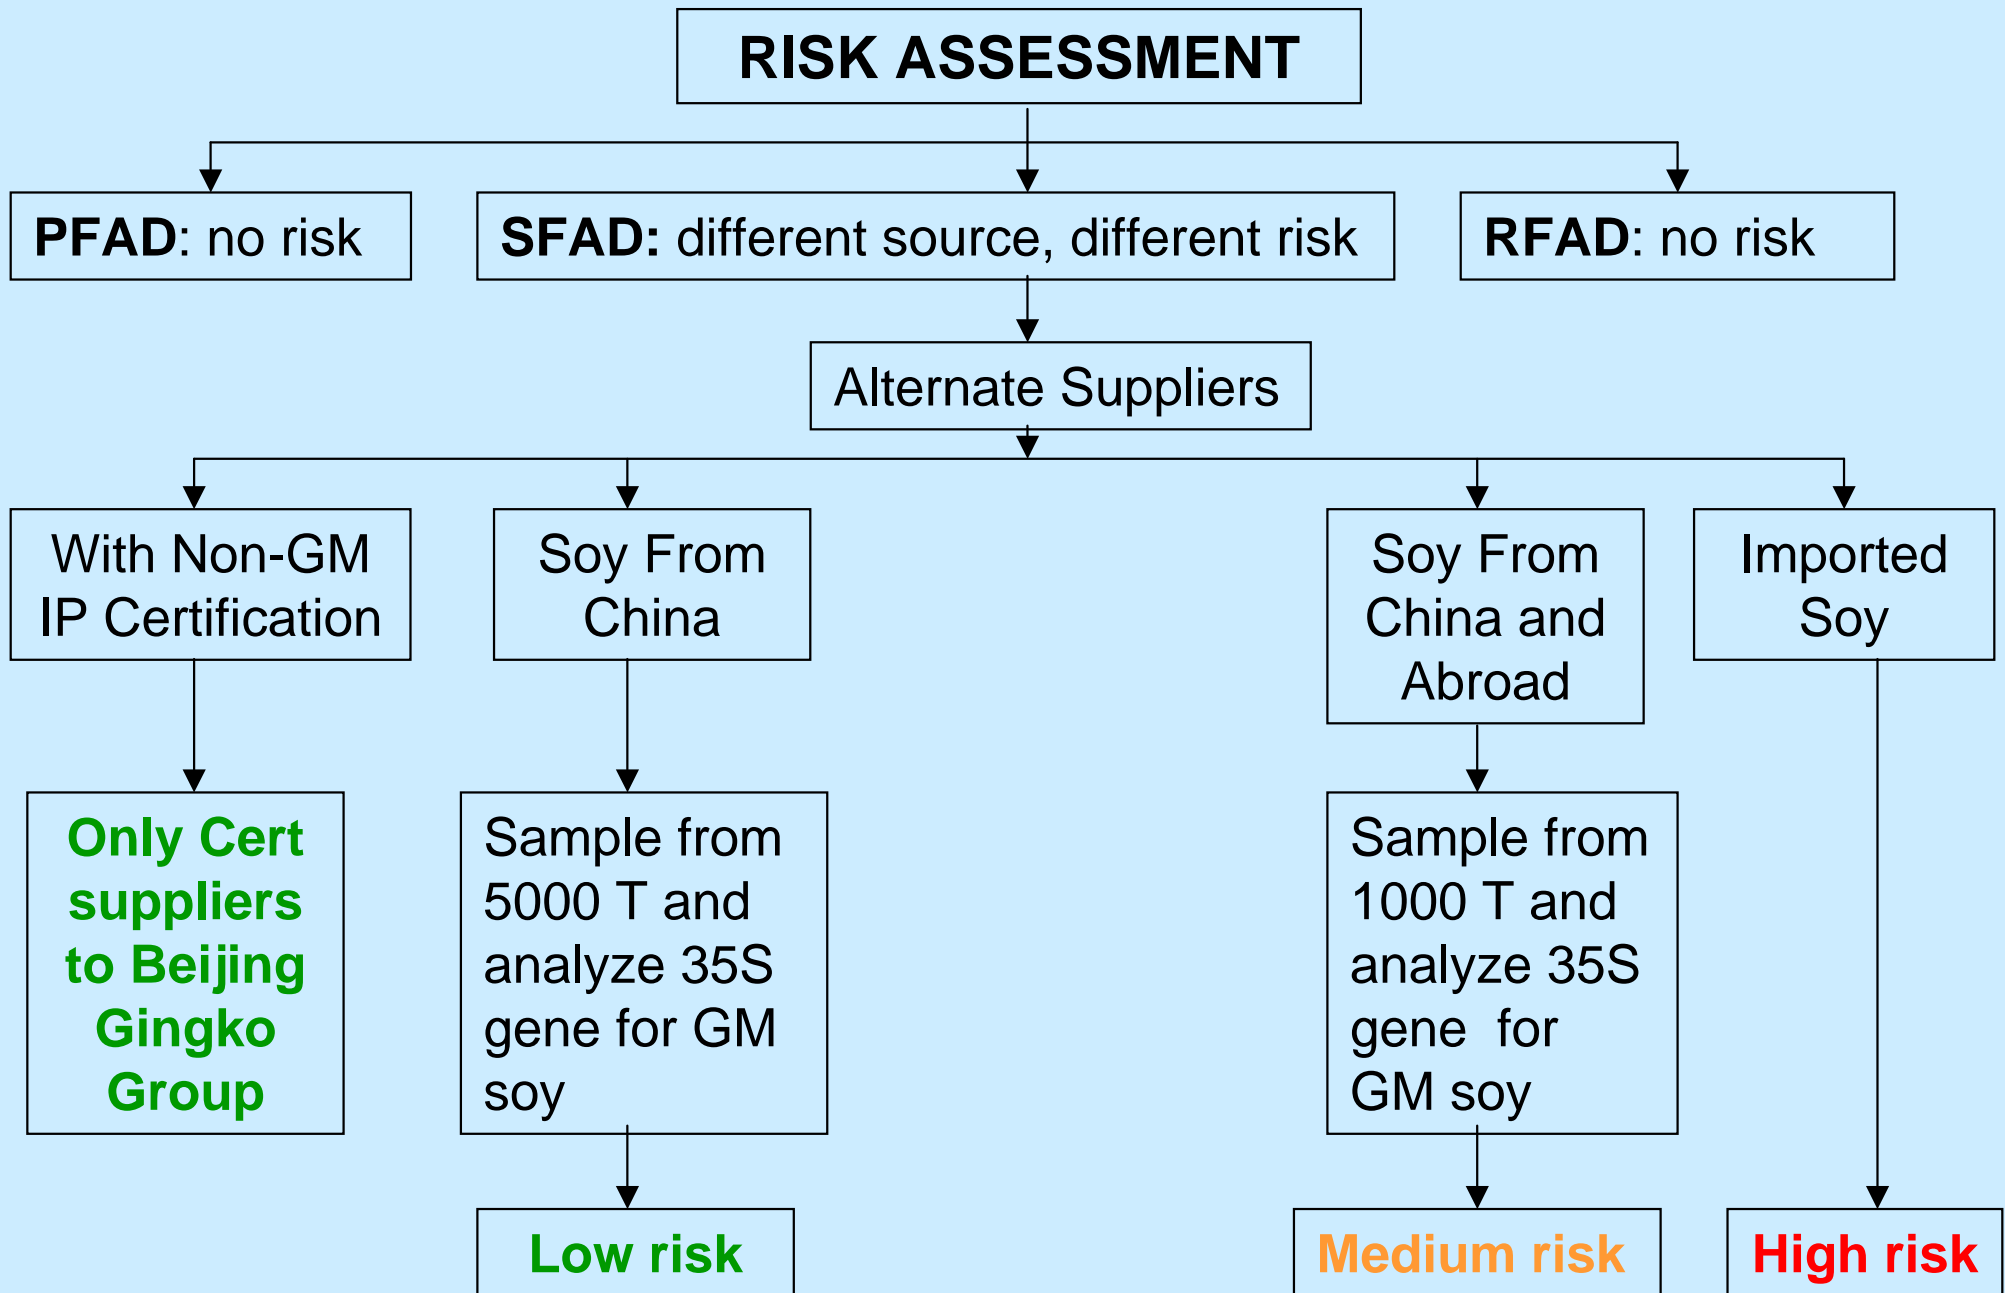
RISK ASSESSMENT

PFAD: no risk

SFAD: different source, different risk

RFAD: no risk

Alternate Suppliers

With Non-GM IP Certification

Soy From China

Soy From China and Abroad

Imported Soy

Only Cert suppliers to Beijing Gingko Group

Sample from 5000 T and analyze 35S gene for GM soy

Sample from 1000 T and analyze 35S gene for GM soy

Low risk

Medium risk

High risk